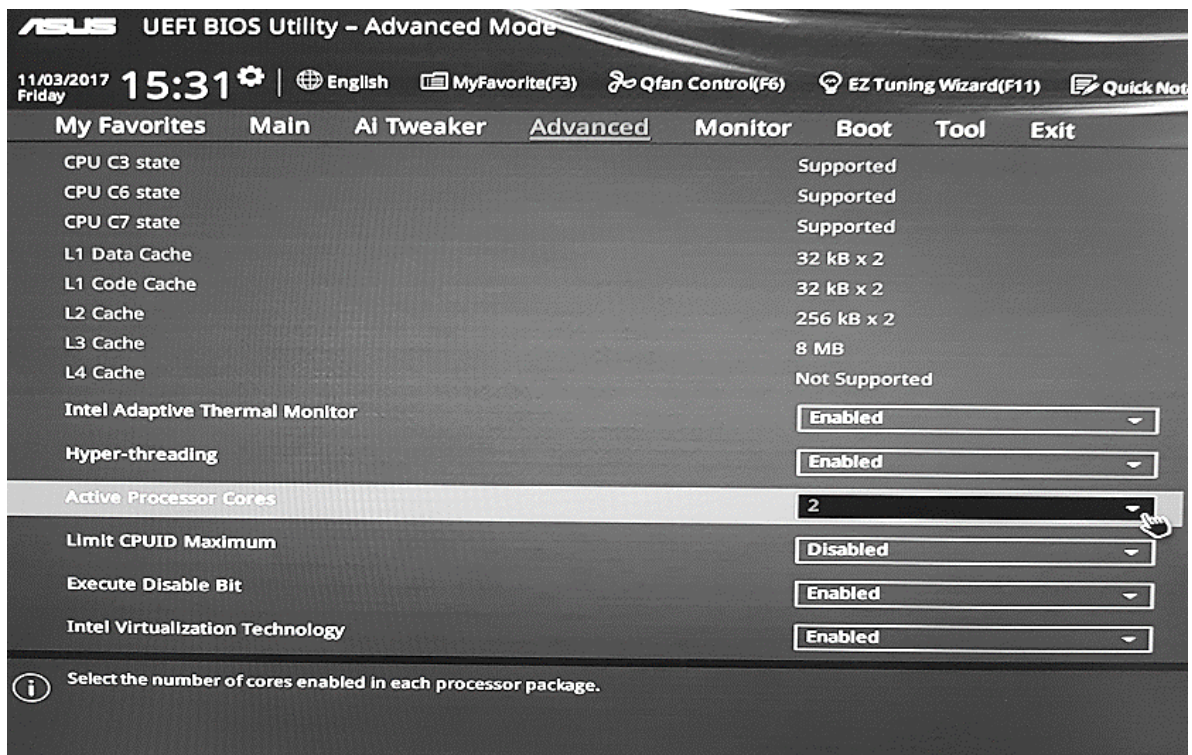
ASUS UEFI BIOS Utility – Advanced Mode

11/03/2017 Friday 15:31 | English MyFavorite(F3) Qfan Control(F6) EZ Tuning Wizard(F11) Quick Not

My Favorites Main Ai Tweaker Advanced Monitor Boot Tool Exit

| | |
|---|---|
| CPU C3 state | Supported |
| CPU C6 state | Supported |
| CPU C7 state | Supported |
| L1 Data Cache | 32 kB x 2 |
| L1 Code Cache | 32 kB x 2 |
| L2 Cache | 256 kB x 2 |
| L3 Cache | 8 MB |
| L4 Cache | Not Supported |
| Intel Adaptive Thermal Monitor | Enabled |
| Hyper-threading | Enabled |
| Active Processor Cores | 2 |
| Limit CPUID Maximum | Disabled |
| Execute Disable Bit | Enabled |
| Intel Virtualization Technology | Enabled |

Select the number of cores enabled in each processor package.